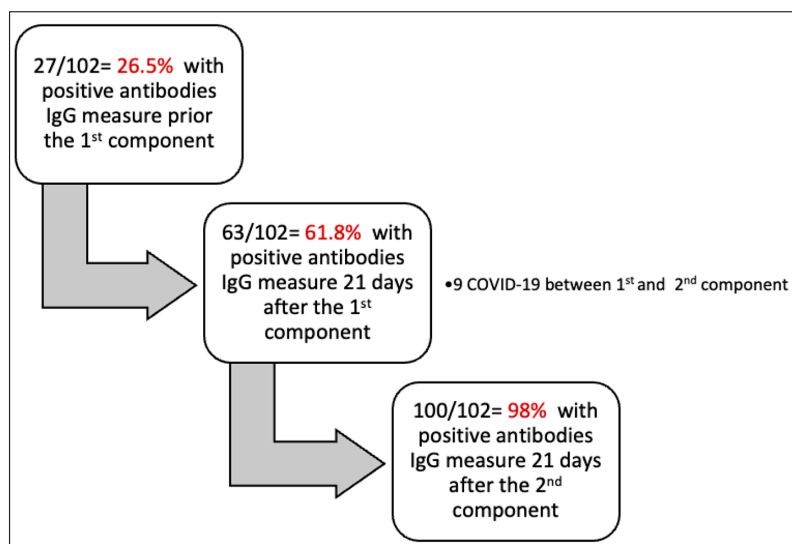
27/102= 26.5% with positive antibodies IgG measure prior the 1$^{st}$ component

63/102= 61.8% with positive antibodies IgG measure 21 days after the 1$^{st}$ component

•9 COVID-19 between 1$^{st}$ and 2$^{nd}$ component

100/102= 98% with positive antibodies IgG measure 21 days after the 2$^{nd}$ component